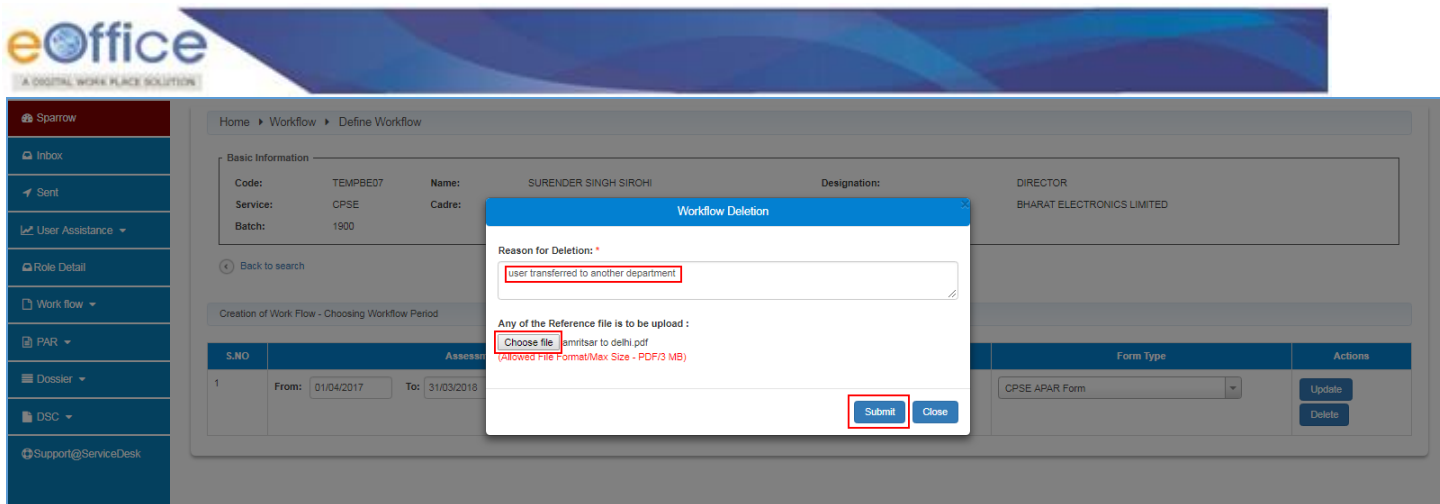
eOffice
A DIGITAL WORK PLACE SOLUTION

Sparrow
Inbox
Sent
User Assistance
Role Detail
Work flow
PAR
Dossier
DSC
Support@ServiceDesk

Home ▸ Workflow ▸ Define Workflow

Basic Information

| Code: | TEMPBE07 | Name: | SURENDER SINGH SIROHI | Designation: | DIRECTOR |
|---|---|---|---|---|---|
| Service: | CPSE | Cadre: | | | BHARAT ELECTRONICS LIMITED |
| Batch: | 1900 | | | | |

Back to search

Creation of Work Flow - Choosing Workflow Period

| S.NO | Assessm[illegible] | Form Type | Actions |
|---|---|---|---|
| 1 | From: 01/04/2017 To: 31/03/2018 | CPSE APAR Form | Update Delete |

Workflow Deletion

Reason for Deletion: *
user transferred to another department

Any of the Reference file is to be upload :
Choose file amritsar to delhi.pdf
(Allowed File Format/Max Size - PDF/3 MB)

Submit Close